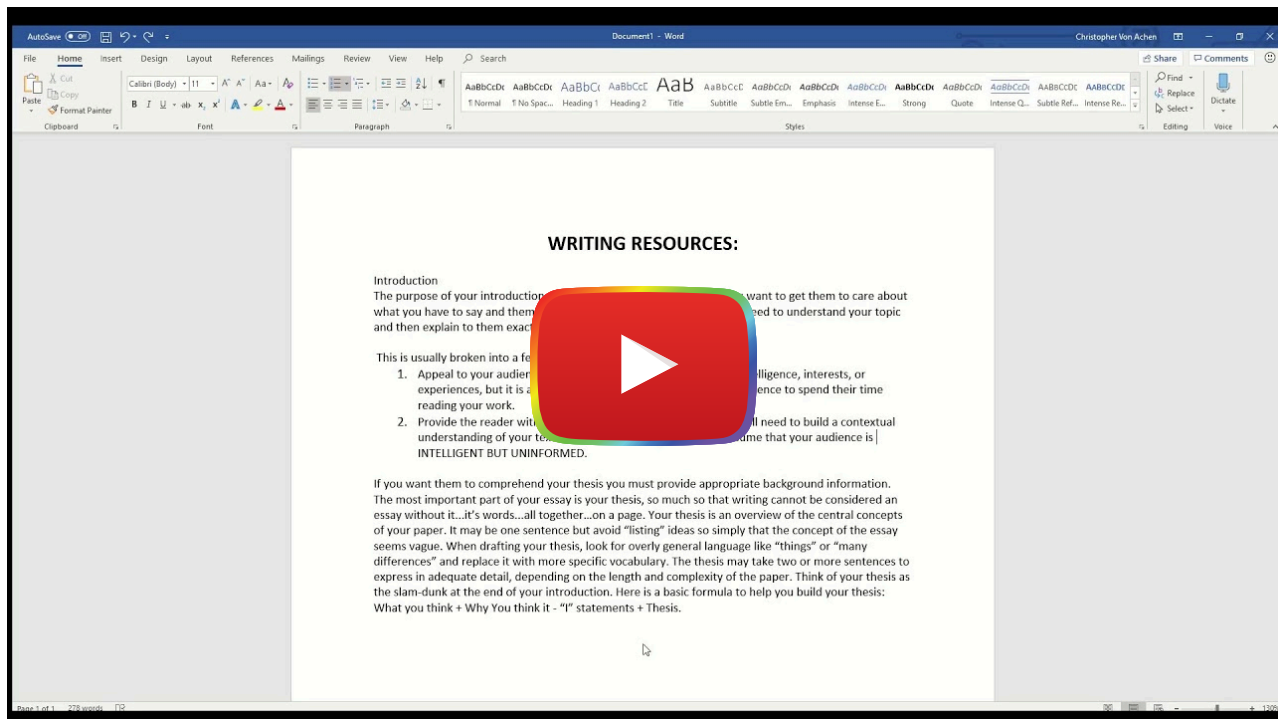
AutoSave Off Document1 - Word Christopher Von Achen

File Home Insert Design Layout References Mailings Review View Help Search Share Comments

Paste Cut Copy Format Painter Clipboard Calibri (Body) 11 Font Paragraph AaBbCcDc ¶ Normal ¶ No Spac... Heading 1 Heading 2 Title Subtitle Subtle Em... Emphasis Intense E... Strong Quote Intense Q... Subtle Ref... Intense Re... Styles Find Replace Select Editing Dictate Voice

WRITING RESOURCES:

Introduction
The purpose of your introduction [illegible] want to get them to care about what you have to say and them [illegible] eed to understand your topic and then explain to them exact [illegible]

This is usually broken into a fe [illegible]
1. Appeal to your audien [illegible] lligence, interests, or experiences, but it is a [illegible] ence to spend their time reading your work.
2. Provide the reader wit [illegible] l need to build a contextual understanding of your te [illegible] ume that your audience is INTELLIGENT BUT UNINFORMED.

If you want them to comprehend your thesis you must provide appropriate background information. The most important part of your essay is your thesis, so much so that writing cannot be considered an essay without it…it's words…all together…on a page. Your thesis is an overview of the central concepts of your paper. It may be one sentence but avoid "listing" ideas so simply that the concept of the essay seems vague. When drafting your thesis, look for overly general language like "things" or "many differences" and replace it with more specific vocabulary. The thesis may take two or more sentences to express in adequate detail, depending on the length and complexity of the paper. Think of your thesis as the slam-dunk at the end of your introduction. Here is a basic formula to help you build your thesis: What you think + Why You think it - "I" statements + Thesis.

Page 1 of 1 278 words 130%